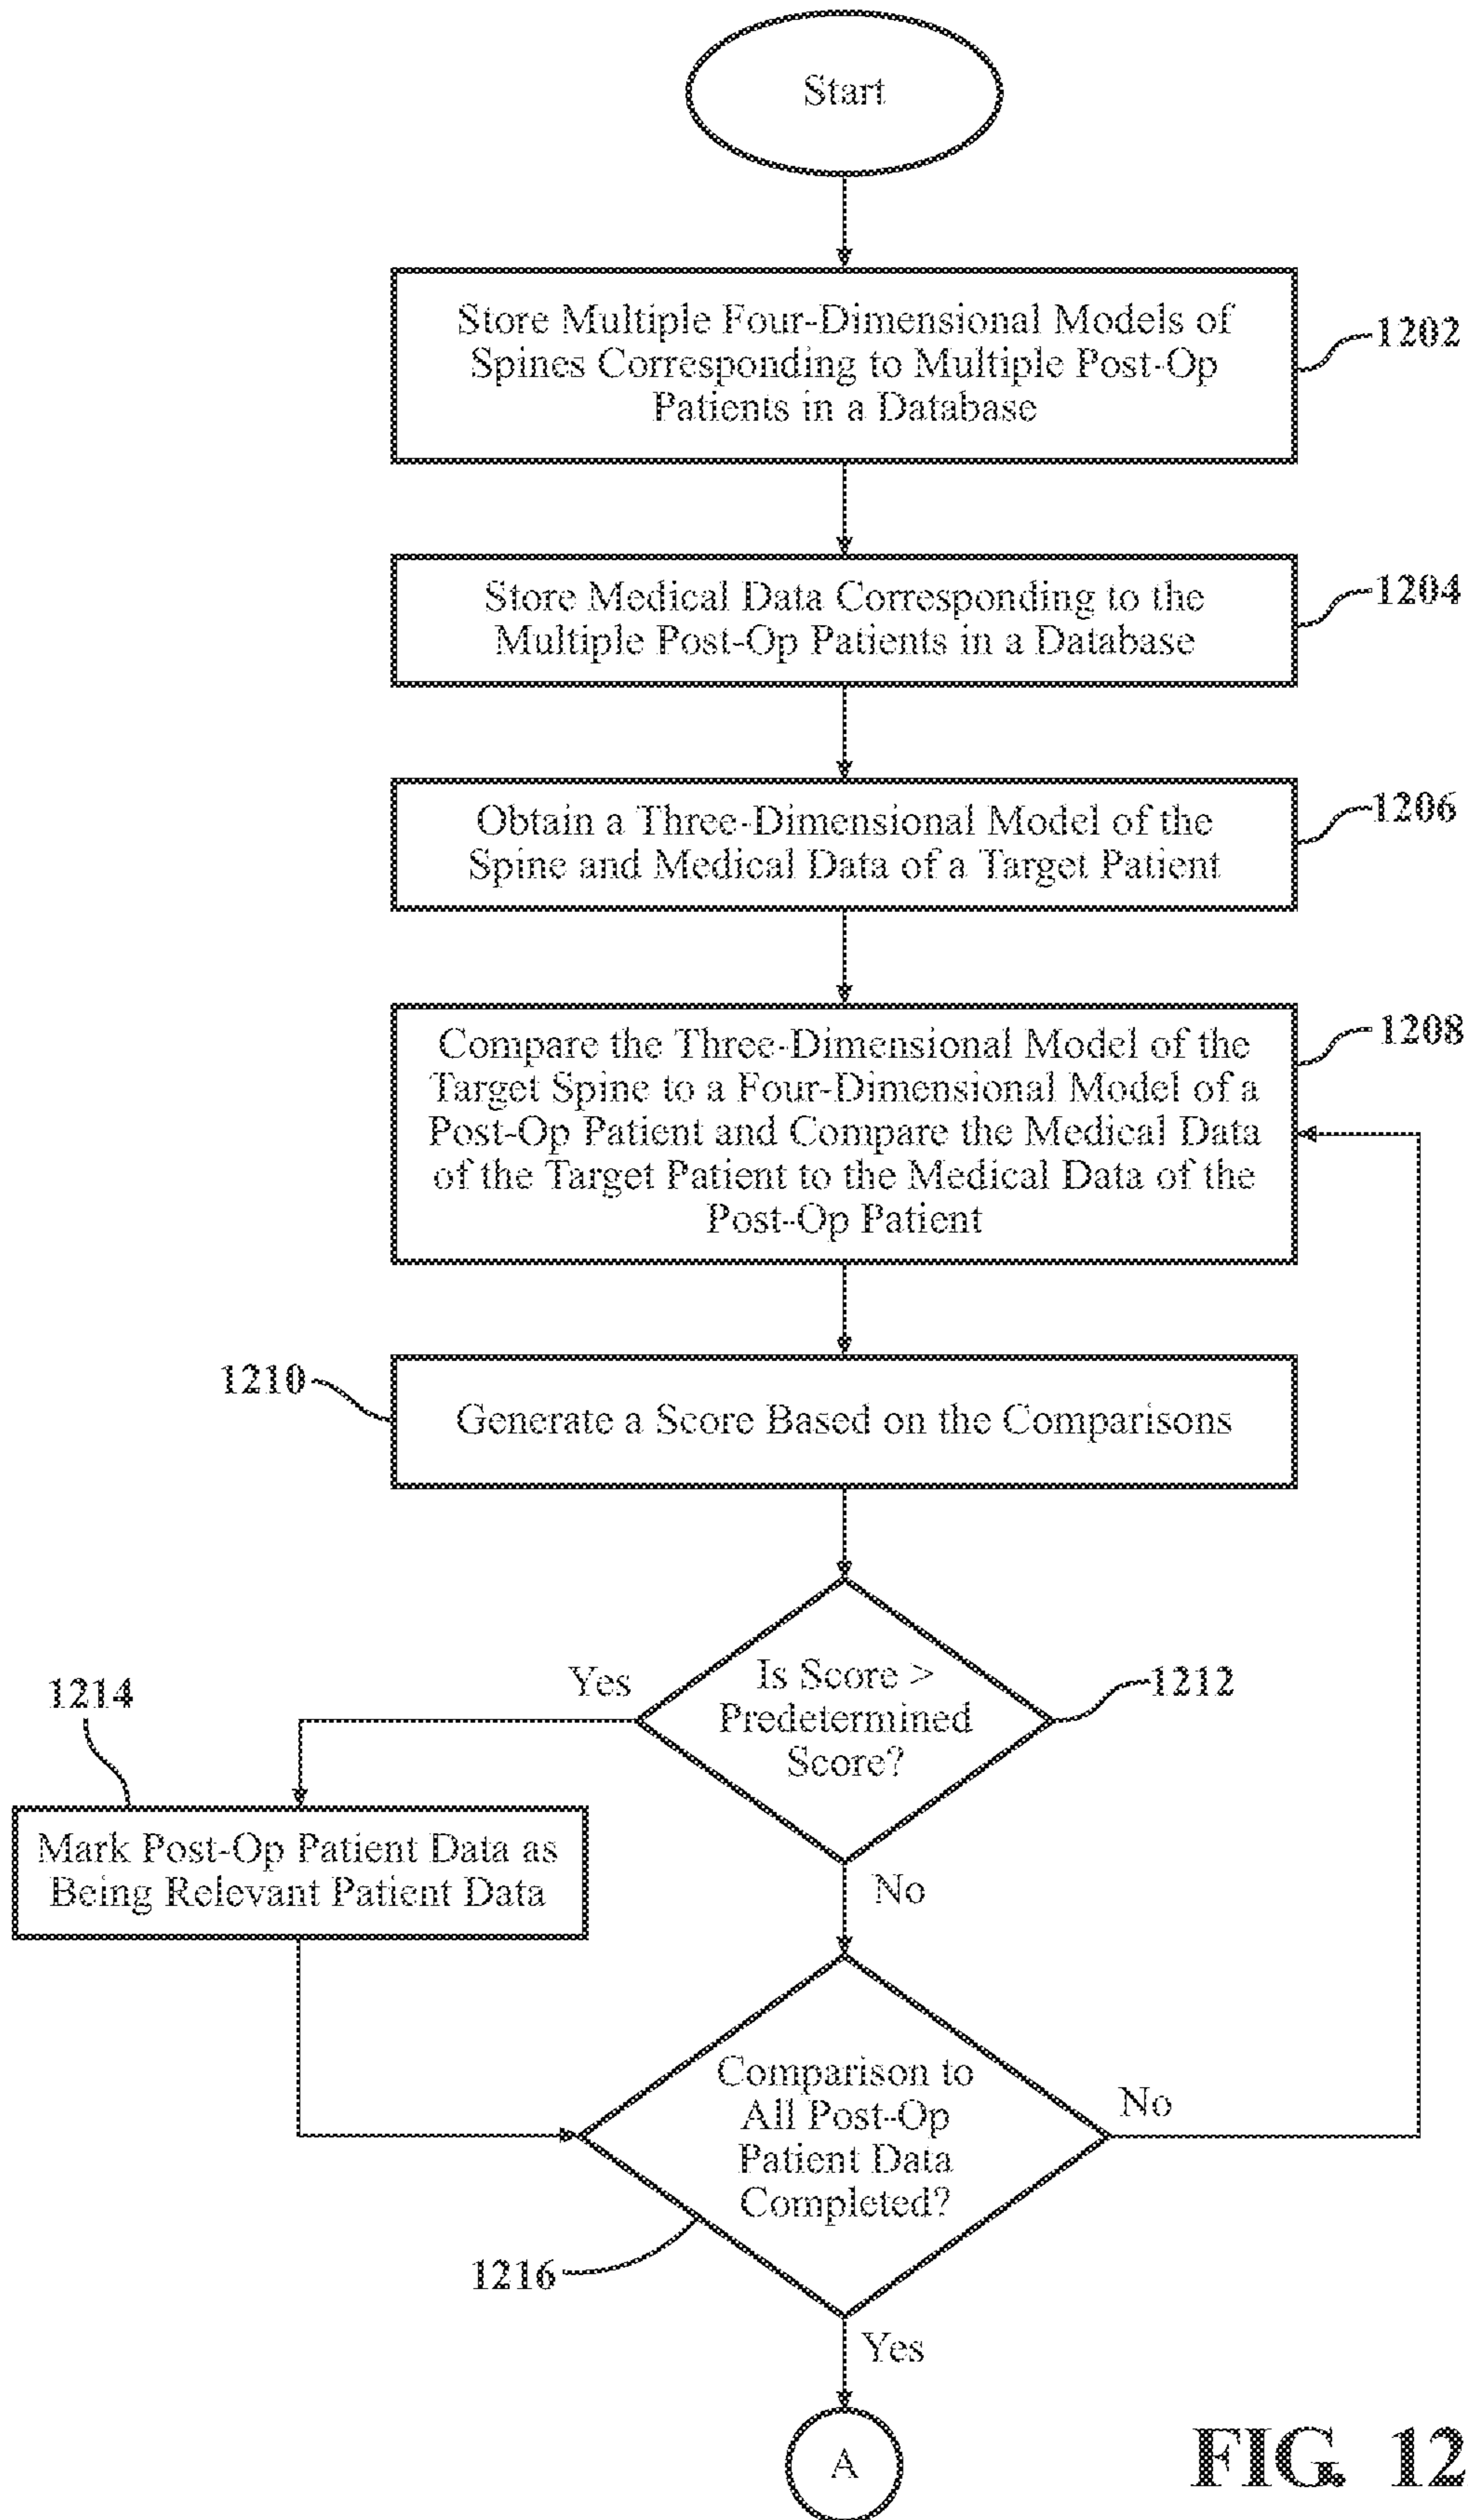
Start

Store Multiple Four-Dimensional Models of Spines Corresponding to Multiple Post-Op Patients in a Database

1202

Store Medical Data Corresponding to the Multiple Post-Op Patients in a Database

1204

Obtain a Three-Dimensional Model of the Spine and Medical Data of a Target Patient

1206

Compare the Three-Dimensional Model of the Target Spine to a Four-Dimensional Model of a Post-Op Patient and Compare the Medical Data of the Target Patient to the Medical Data of the Post-Op Patient

1208

1210

Generate a Score Based on the Comparisons

Is Score > Predetermined Score?

1212

Yes

1214

Mark Post-Op Patient Data as Being Relevant Patient Data

No

Comparison to All Post-Op Patient Data Completed?

No

1216

Yes

A

FIG. 12